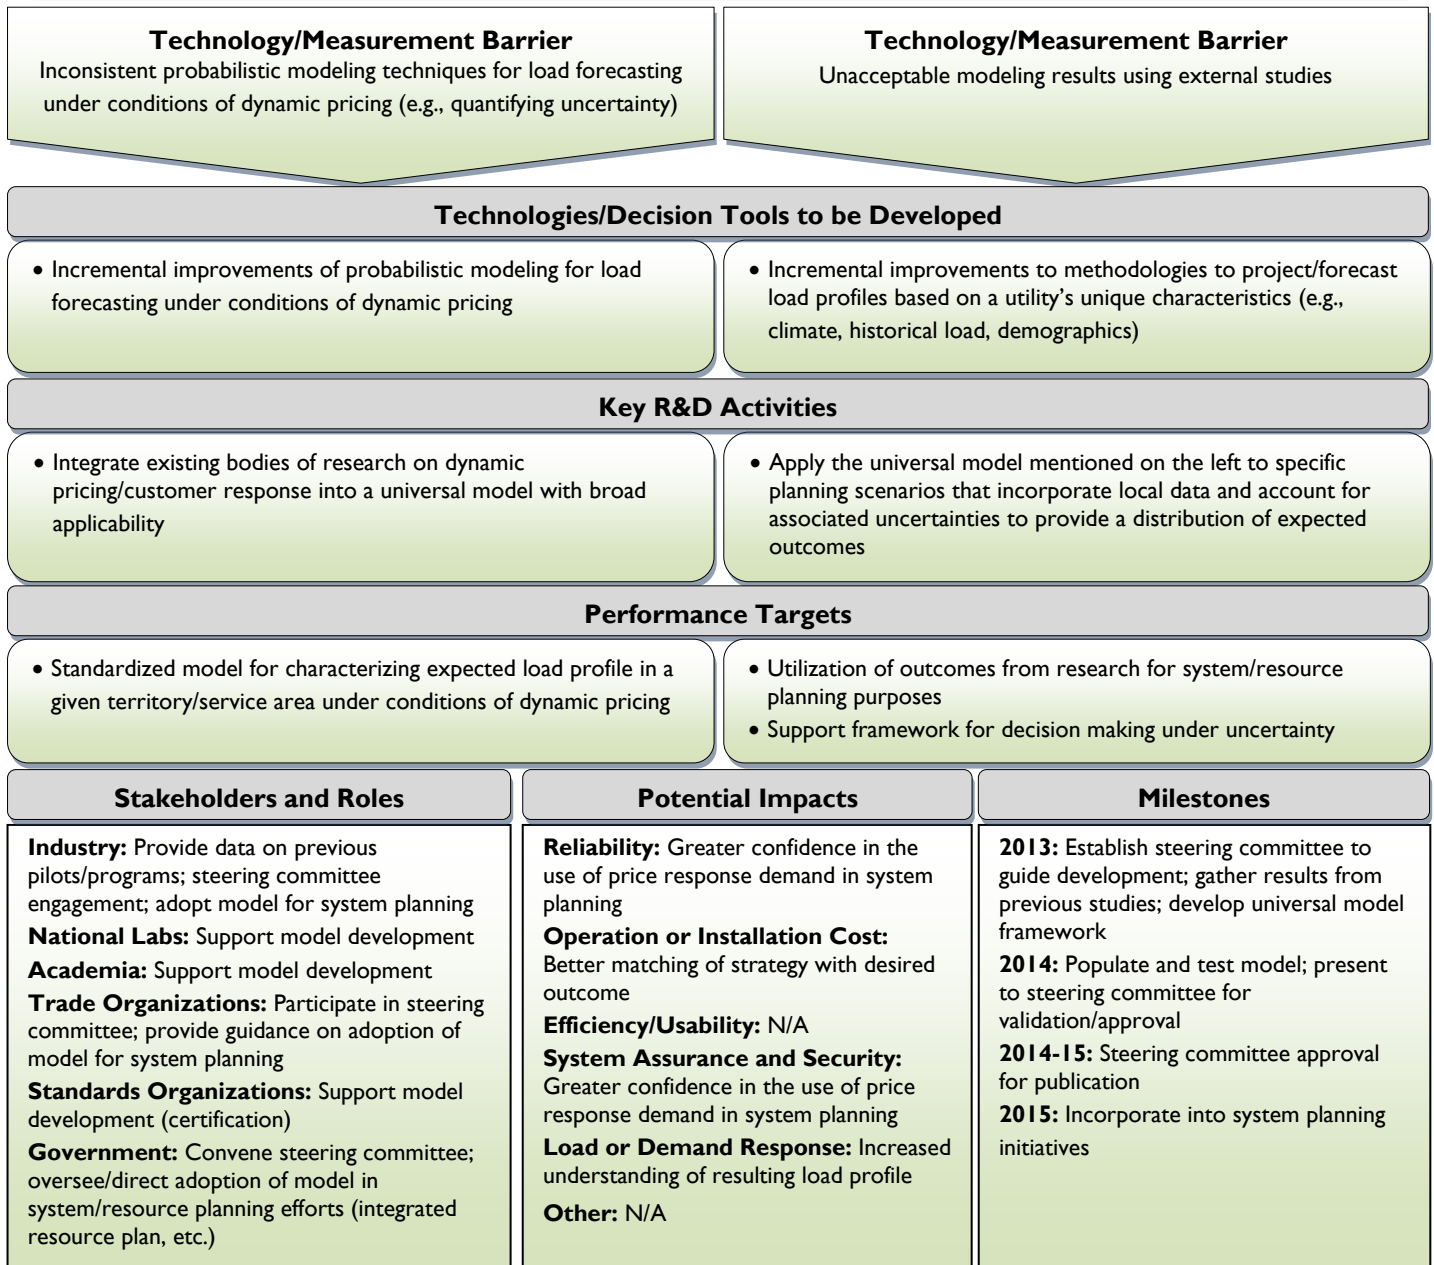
**Technology/Measurement Barrier**
Inconsistent probabilistic modeling techniques for load forecasting under conditions of dynamic pricing (e.g., quantifying uncertainty)

**Technology/Measurement Barrier**
Unacceptable modeling results using external studies

**Technologies/Decision Tools to be Developed**

• Incremental improvements of probabilistic modeling for load forecasting under conditions of dynamic pricing

• Incremental improvements to methodologies to project/forecast load profiles based on a utility's unique characteristics (e.g., climate, historical load, demographics)

**Key R&D Activities**

• Integrate existing bodies of research on dynamic pricing/customer response into a universal model with broad applicability

• Apply the universal model mentioned on the left to specific planning scenarios that incorporate local data and account for associated uncertainties to provide a distribution of expected outcomes

**Performance Targets**

• Standardized model for characterizing expected load profile in a given territory/service area under conditions of dynamic pricing

• Utilization of outcomes from research for system/resource planning purposes
• Support framework for decision making under uncertainty

**Stakeholders and Roles**

**Industry:** Provide data on previous pilots/programs; steering committee engagement; adopt model for system planning
**National Labs:** Support model development
**Academia:** Support model development
**Trade Organizations:** Participate in steering committee; provide guidance on adoption of model for system planning
**Standards Organizations:** Support model development (certification)
**Government:** Convene steering committee; oversee/direct adoption of model in system/resource planning efforts (integrated resource plan, etc.)

**Potential Impacts**

**Reliability:** Greater confidence in the use of price response demand in system planning
**Operation or Installation Cost:** Better matching of strategy with desired outcome
**Efficiency/Usability:** N/A
**System Assurance and Security:** Greater confidence in the use of price response demand in system planning
**Load or Demand Response:** Increased understanding of resulting load profile
**Other:** N/A

**Milestones**

**2013:** Establish steering committee to guide development; gather results from previous studies; develop universal model framework
**2014:** Populate and test model; present to steering committee for validation/approval
**2014-15:** Steering committee approval for publication
**2015:** Incorporate into system planning initiatives